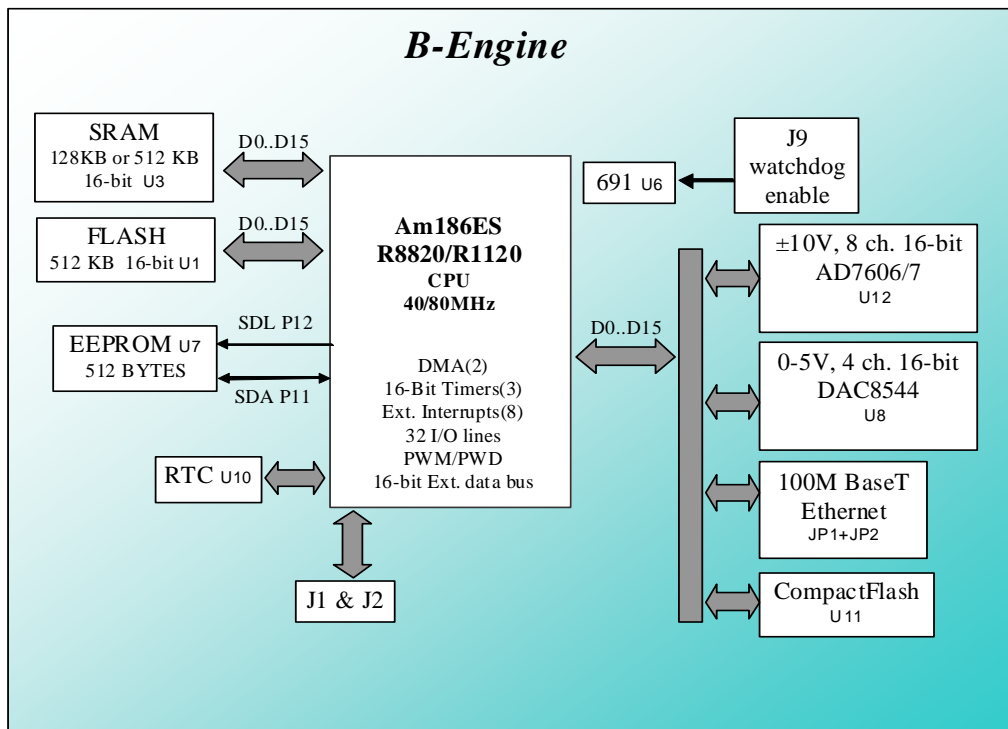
B-Engine

SRAM
128KB or 512 KB
16-bit U3

D0..D15

FLASH
512 KB 16-bit U1

D0..D15

EEPROM U7
512 BYTES

SDL P12

SDA P11

RTC U10

Am186ES
R8820/R1120
CPU
40/80MHz

DMA(2)
16-Bit Timers(3)
Ext. Interrupts(8)
32 I/O lines
PWM/PWD
16-bit Ext. data bus

J1 & J2

691 U6

J9
watchdog
enable

D0..D15

±10V, 8 ch. 16-bit
AD7606/7
U12

0-5V, 4 ch. 16-bit
DAC8544
U8

100M BaseT
Ethernet
JP1+JP2

CompactFlash
U11